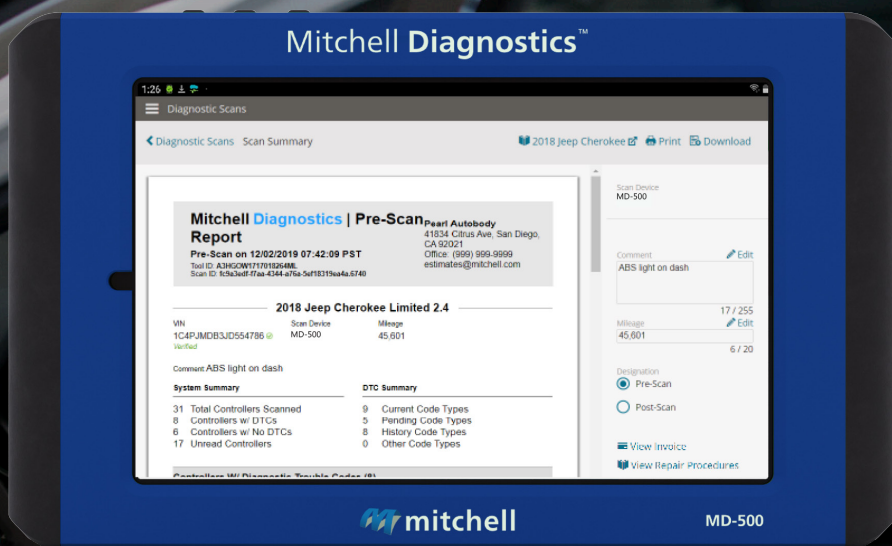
Mitchell Diagnostics™

1:26

Diagnostic Scans

Diagnostic Scans Scan Summary

2018 Jeep Cherokee Print Download

Mitchell Diagnostics | Pre-Scan Report

Pre-Scan on 12/02/2019 07:42:09 PST

Tool ID: A3HGOW1717011264ML
Scan ID: fc9a3edf-f7aa-4344-a76a-5ef18319ea4a.6740

Pearl Autobody
41834 Citrus Ave, San Diego, CA 92021
Office (999) 999-9999
estimates@mitchell.com

2018 Jeep Cherokee Limited 2.4

VIN
1C4PJMDB3JD554786
Verified

Scan Device
MD-500

Mileage
45,601

Comment ABS light on dash

System Summary

31 Total Controllers Scanned
8 Controllers w/ DTCs
6 Controllers w/ No DTCs
17 Unread Controllers

DTC Summary

9 Current Code Types
5 Pending Code Types
8 History Code Types
0 Other Code Types

Controllers W/ Diagnostic Trouble Codes (8)

Scan Device
MD-500

Comment
Edit
ABS light on dash
17 / 255

Mileage
Edit
45,601
6 / 20

Designation
Pre-Scan
Post-Scan

View Invoice
View Repair Procedures

mitchell

MD-500